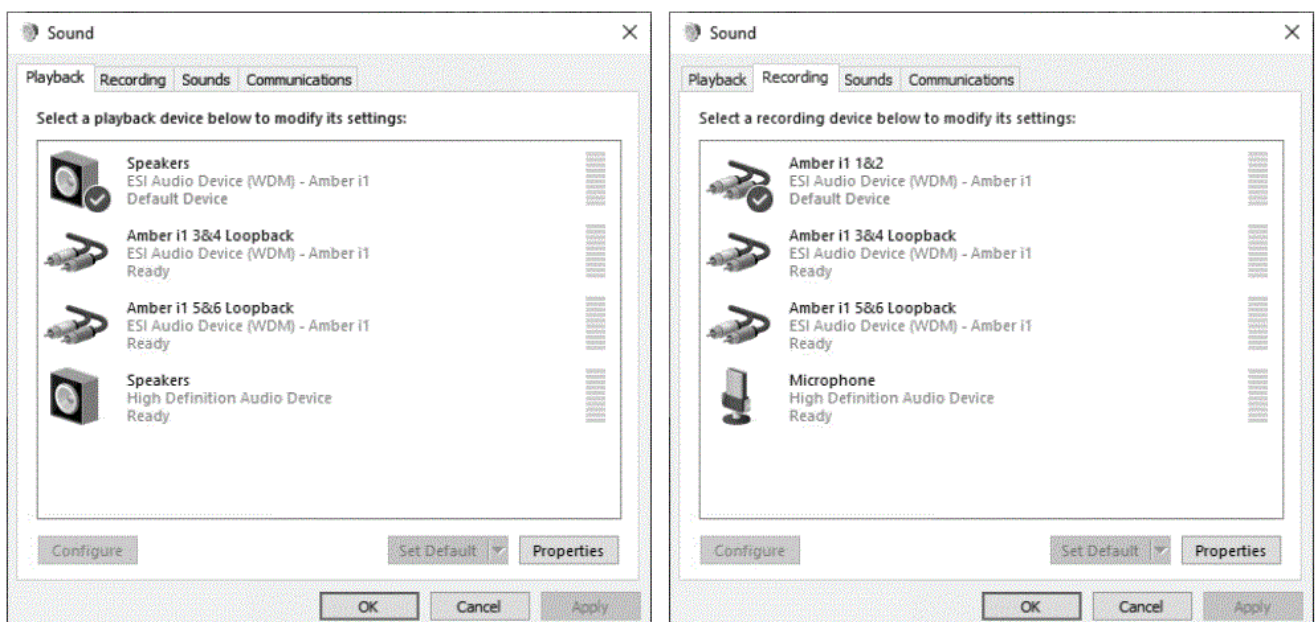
Sound

Playback | Recording | Sounds | Communications

Select a playback device below to modify its settings:

Speakers
ESI Audio Device (WDM) - Amber i1
Default Device

Amber i1 3&4 Loopback
ESI Audio Device (WDM) - Amber i1
Ready

Amber i1 5&6 Loopback
ESI Audio Device (WDM) - Amber i1
Ready

Speakers
High Definition Audio Device
Ready

Configure | Set Default | Properties

OK | Cancel | Apply

Sound

Playback | Recording | Sounds | Communications

Select a recording device below to modify its settings:

Amber i1 1&2
ESI Audio Device (WDM) - Amber i1
Default Device

Amber i1 3&4 Loopback
ESI Audio Device (WDM) - Amber i1
Ready

Amber i1 5&6 Loopback
ESI Audio Device (WDM) - Amber i1
Ready

Microphone
High Definition Audio Device
Ready

Configure | Set Default | Properties

OK | Cancel | Apply